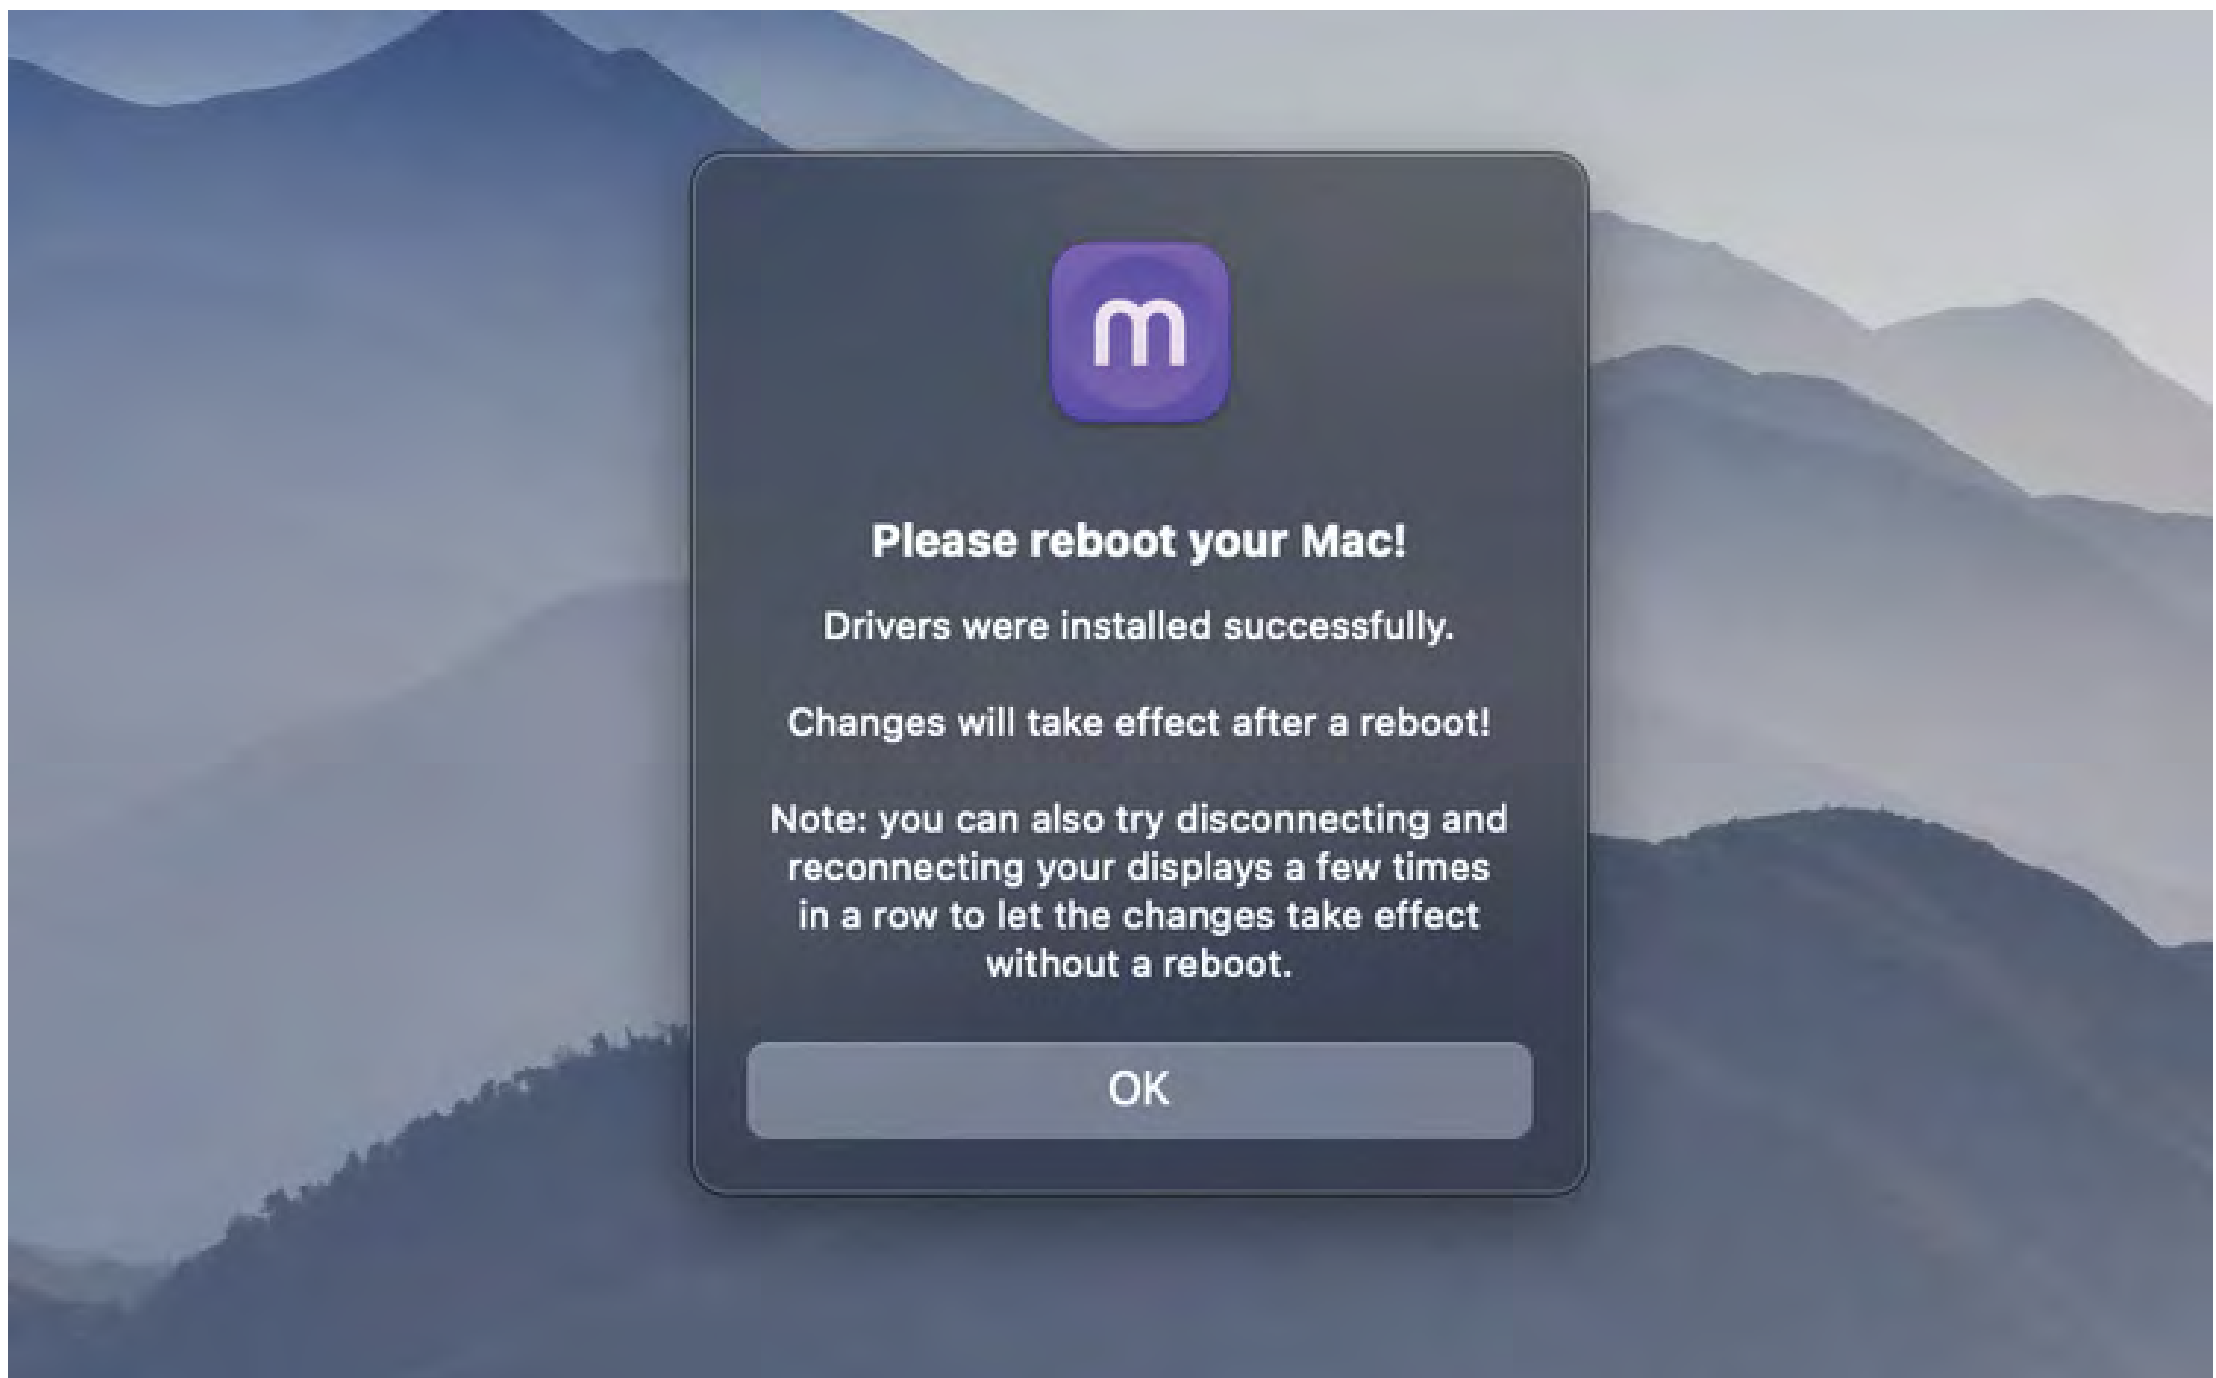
m

Please reboot your Mac!

Drivers were installed successfully.

Changes will take effect after a reboot!

Note: you can also try disconnecting and reconnecting your displays a few times in a row to let the changes take effect without a reboot.

OK